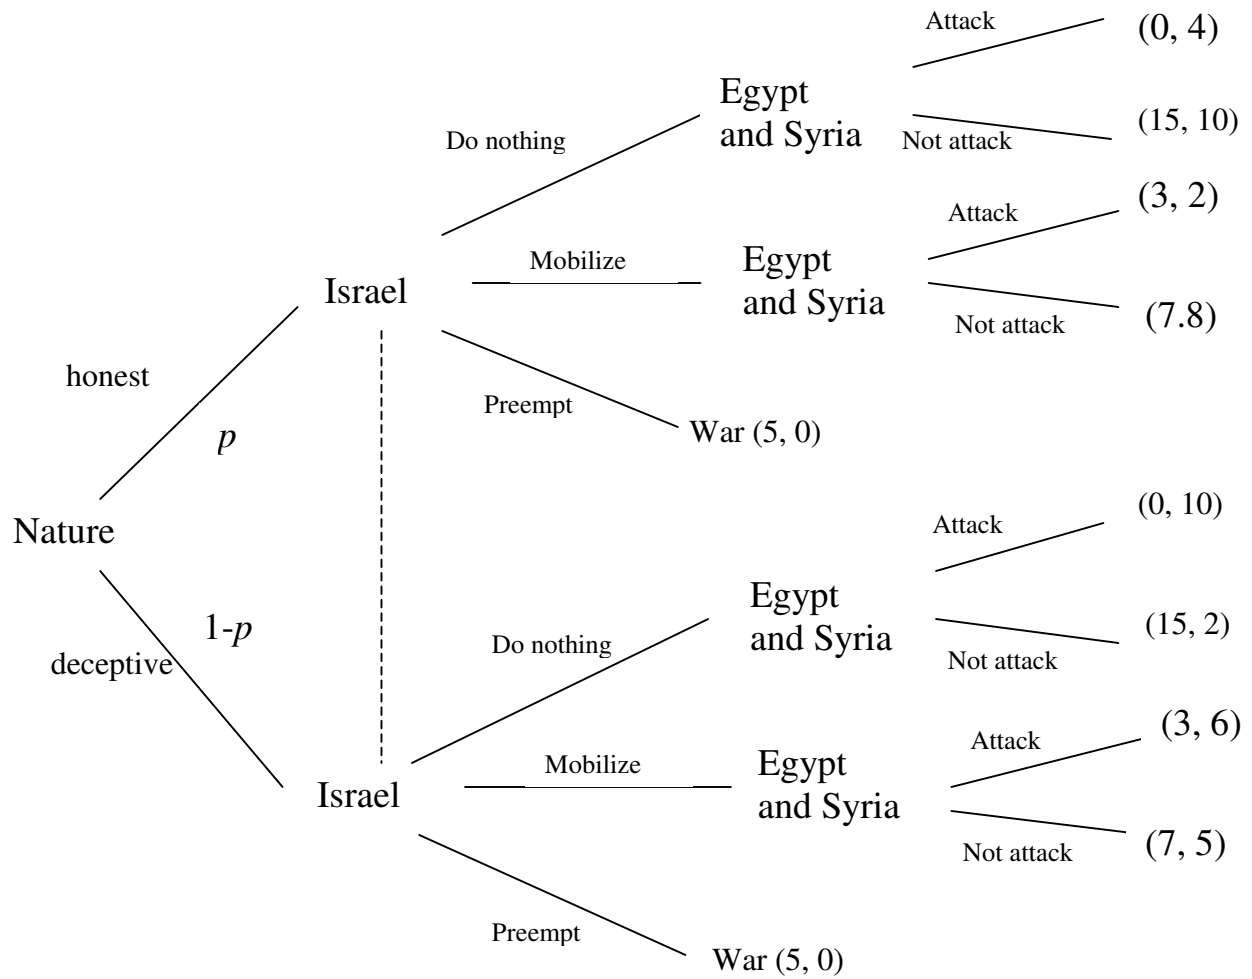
Attack
(0, 4)
Egypt and Syria
Do nothing
Not attack
(15, 10)
Attack
(3, 2)
Israel
Mobilize
Egypt and Syria
Not attack
(7.8)
honest
Preempt
War (5, 0)
$p$
Nature
Attack
(0, 10)
$1$-$p$
Egypt and Syria
Do nothing
(15, 2)
deceptive
Not attack
Attack
(3, 6)
Mobilize
Egypt and Syria
Israel
Not attack
(7, 5)
Preempt
War (5, 0)